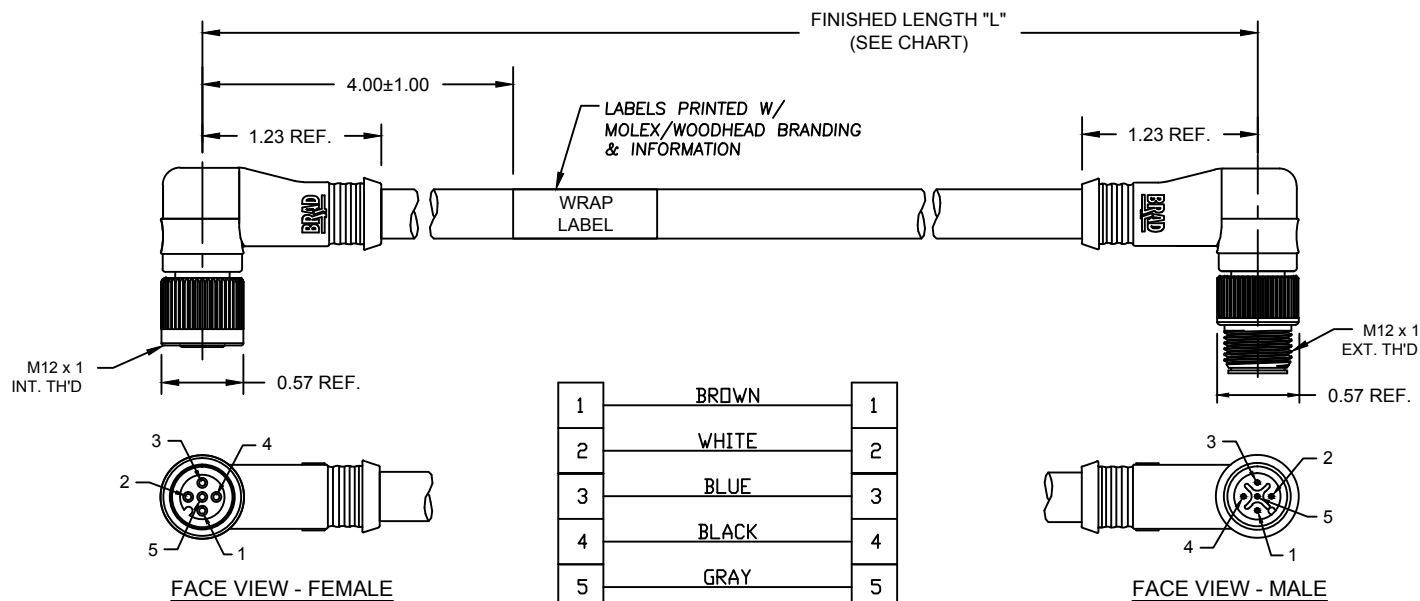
FINISHED LENGTH "L"
(SEE CHART)

4.00±1.00

1.23 REF.

LABELS PRINTED W/
MOLEX/WOODHEAD BRANDING
& INFORMATION

1.23 REF.

BRAD

WRAP
LABEL

BRAD

M12 x 1
INT. TH'D

0.57 REF.

M12 x 1
EXT. TH'D

0.57 REF.

| 1 | BROWN | 1 |
|---|---|---|
| 2 | WHITE | 2 |
| 3 | BLUE | 3 |
| 4 | BLACK | 4 |
| 5 | GRAY | 5 |

3
4
2
5
1

FACE VIEW - FEMALE

3
2
5
4
1

FACE VIEW - MALE